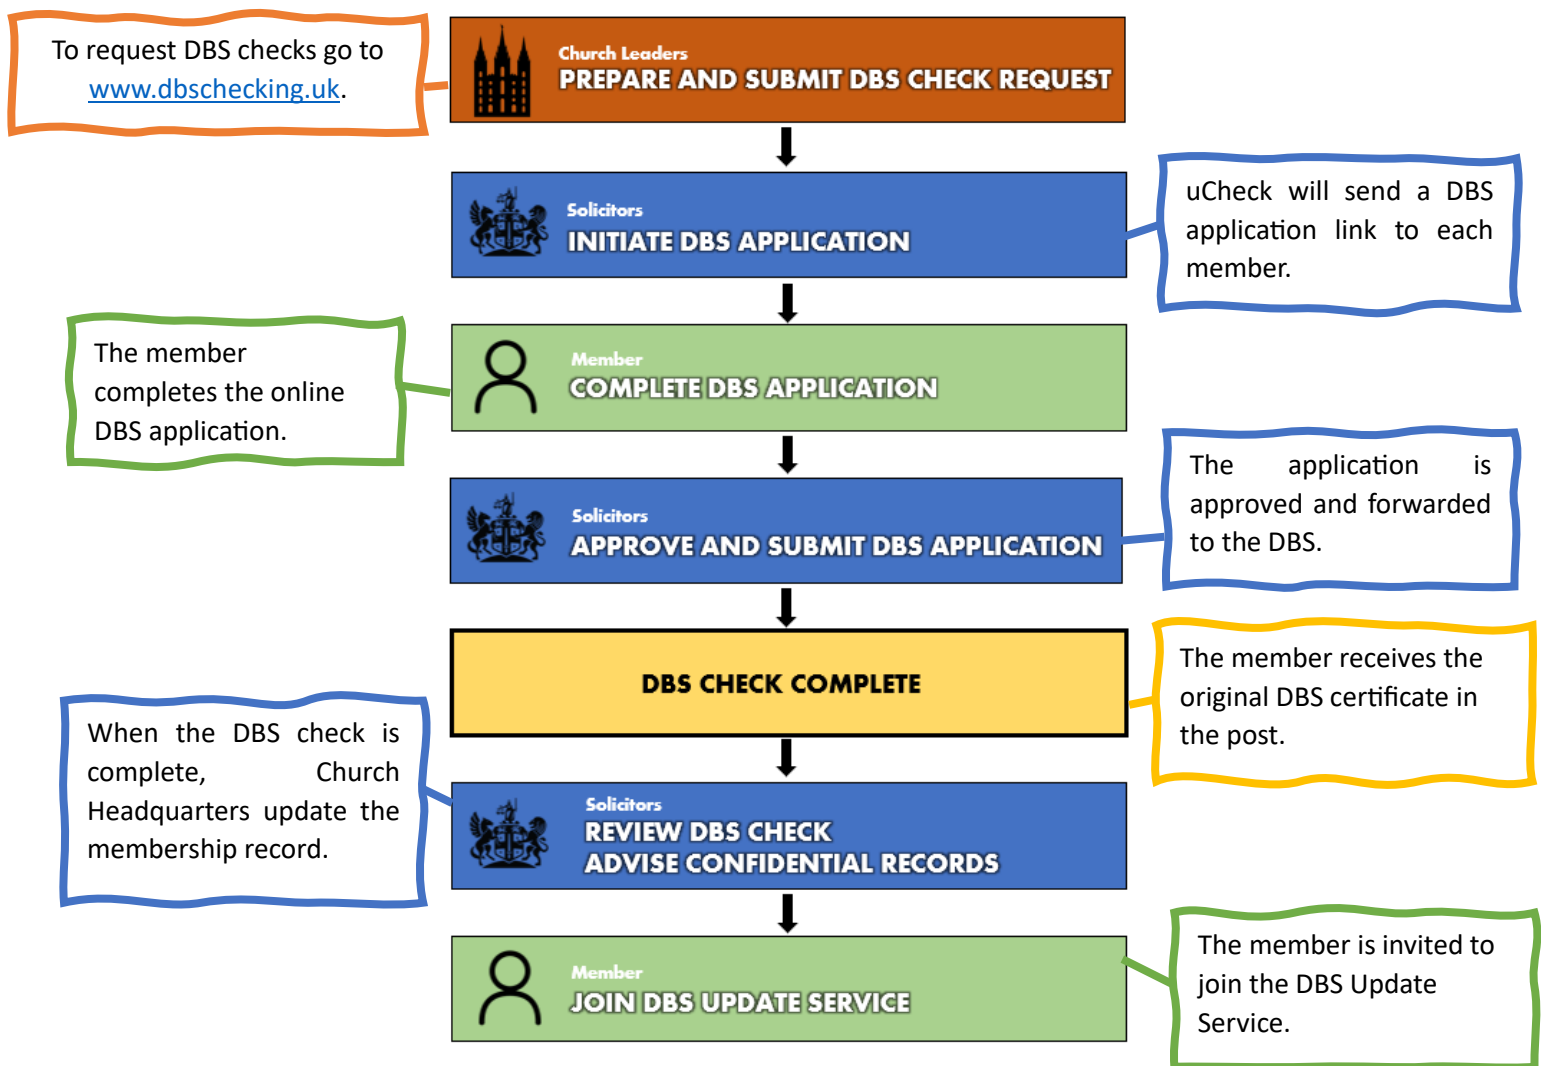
To request DBS checks go to www.dbschecking.uk.

Church Leaders
PREPARE AND SUBMIT DBS CHECK REQUEST

Solicitors
INITIATE DBS APPLICATION

uCheck will send a DBS application link to each member.

The member completes the online DBS application.

Member
COMPLETE DBS APPLICATION

Solicitors
APPROVE AND SUBMIT DBS APPLICATION

The application is approved and forwarded to the DBS.

DBS CHECK COMPLETE

The member receives the original DBS certificate in the post.

When the DBS check is complete, Church Headquarters update the membership record.

Solicitors
REVIEW DBS CHECK
ADVISE CONFIDENTIAL RECORDS

Member
JOIN DBS UPDATE SERVICE

The member is invited to join the DBS Update Service.